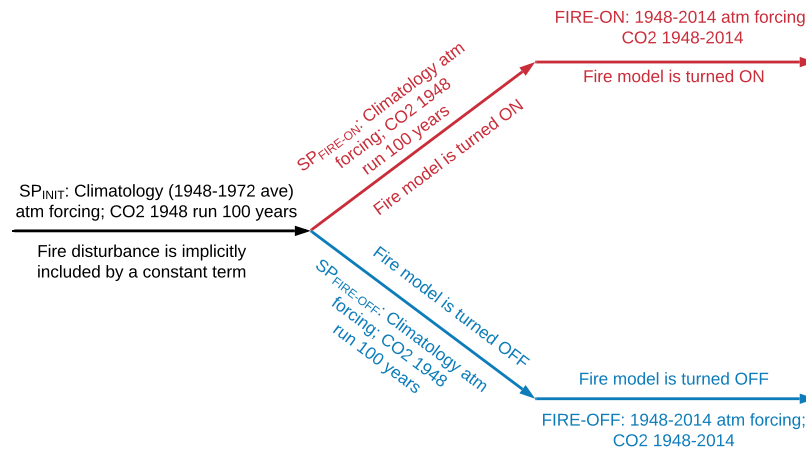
FIRE-ON: 1948-2014 atm forcing
CO2 1948-2014

Fire model is turned ON

SP$_{\text{FIRE-ON}}$: Climatology atm forcing; CO2 1948 run 100 years

Fire model is turned ON

SP$_{\text{INIT}}$: Climatology (1948-1972 ave) atm forcing; CO2 1948 run 100 years

Fire disturbance is implicitly included by a constant term

Fire model is turned OFF

SP$_{\text{FIRE-OFF}}$: Climatology atm forcing; CO2 1948 run 100 years

Fire model is turned OFF

FIRE-OFF: 1948-2014 atm forcing;
CO2 1948-2014